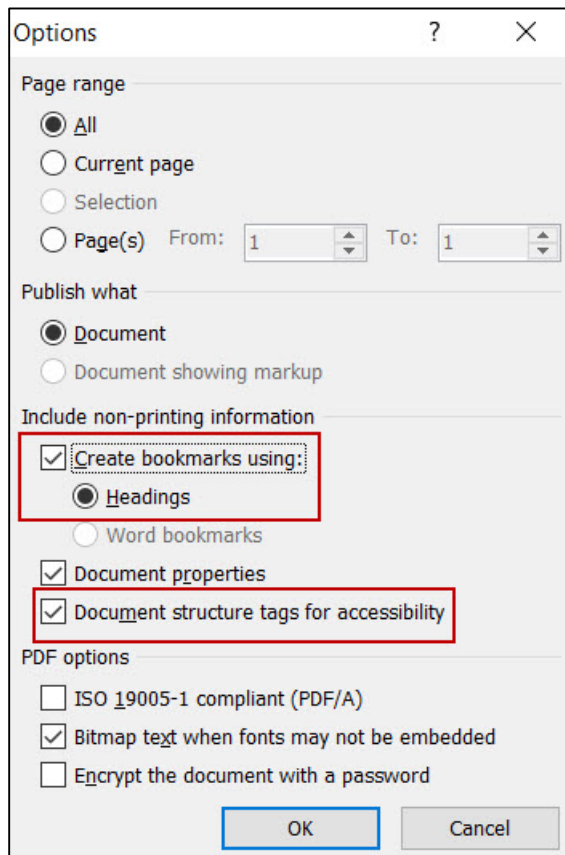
Options ? X

Page range

All

Current page

Selection

Page(s) From: 1 To: 1

Publish what

Document

Document showing markup

Include non-printing information

Create bookmarks using:

Headings

Word bookmarks

Document properties

Document structure tags for accessibility

PDF options

ISO 19005-1 compliant (PDF/A)

Bitmap text when fonts may not be embedded

Encrypt the document with a password

OK Cancel